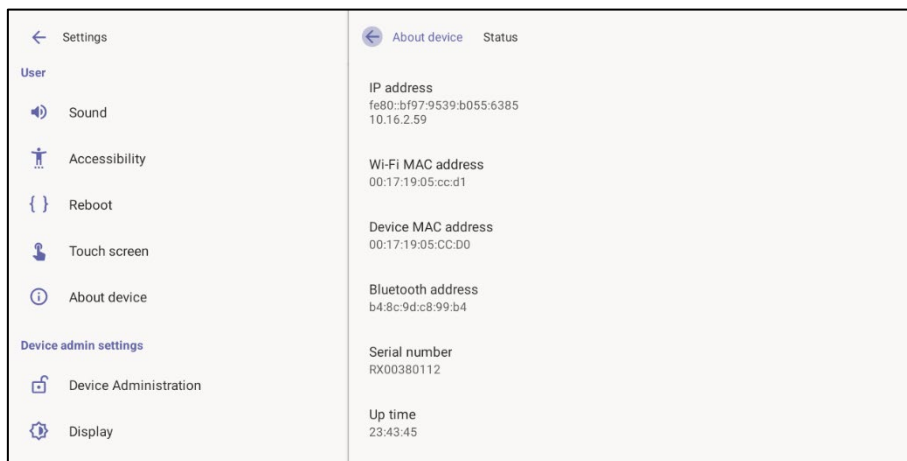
Settings

User

Sound

Accessibility

Reboot

Touch screen

About device

Device admin settings

Device Administration

Display

About device Status

IP address
fe80::bf97:9539:b055:6385
10.16.2.59

Wi-Fi MAC address
00:17:19:05:cc:d1

Device MAC address
00:17:19:05:CC:D0

Bluetooth address
b4:8c:9d:c8:99:b4

Serial number
RX00380112

Up time
23:43:45